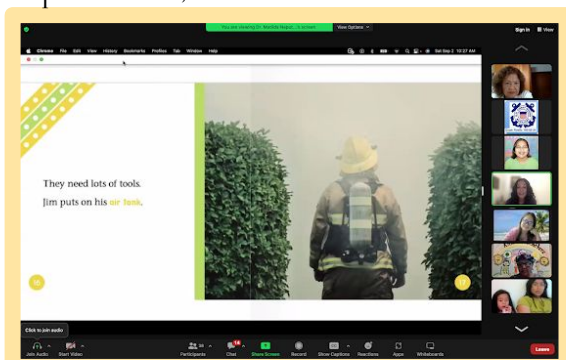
You are viewing Dr. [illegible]'s screen View Options

Sign In

Chrome File Edit View History Bookmarks Profiles Tab Window Help

Sat Sep 2 10:27 AM

They need lots of tools.

Jim puts on his air tank.

16

17

Click to join audio

Join Audio Start Video Participants Chat Share Screen Record Show Captions Reactions Apps Whiteboards Leave